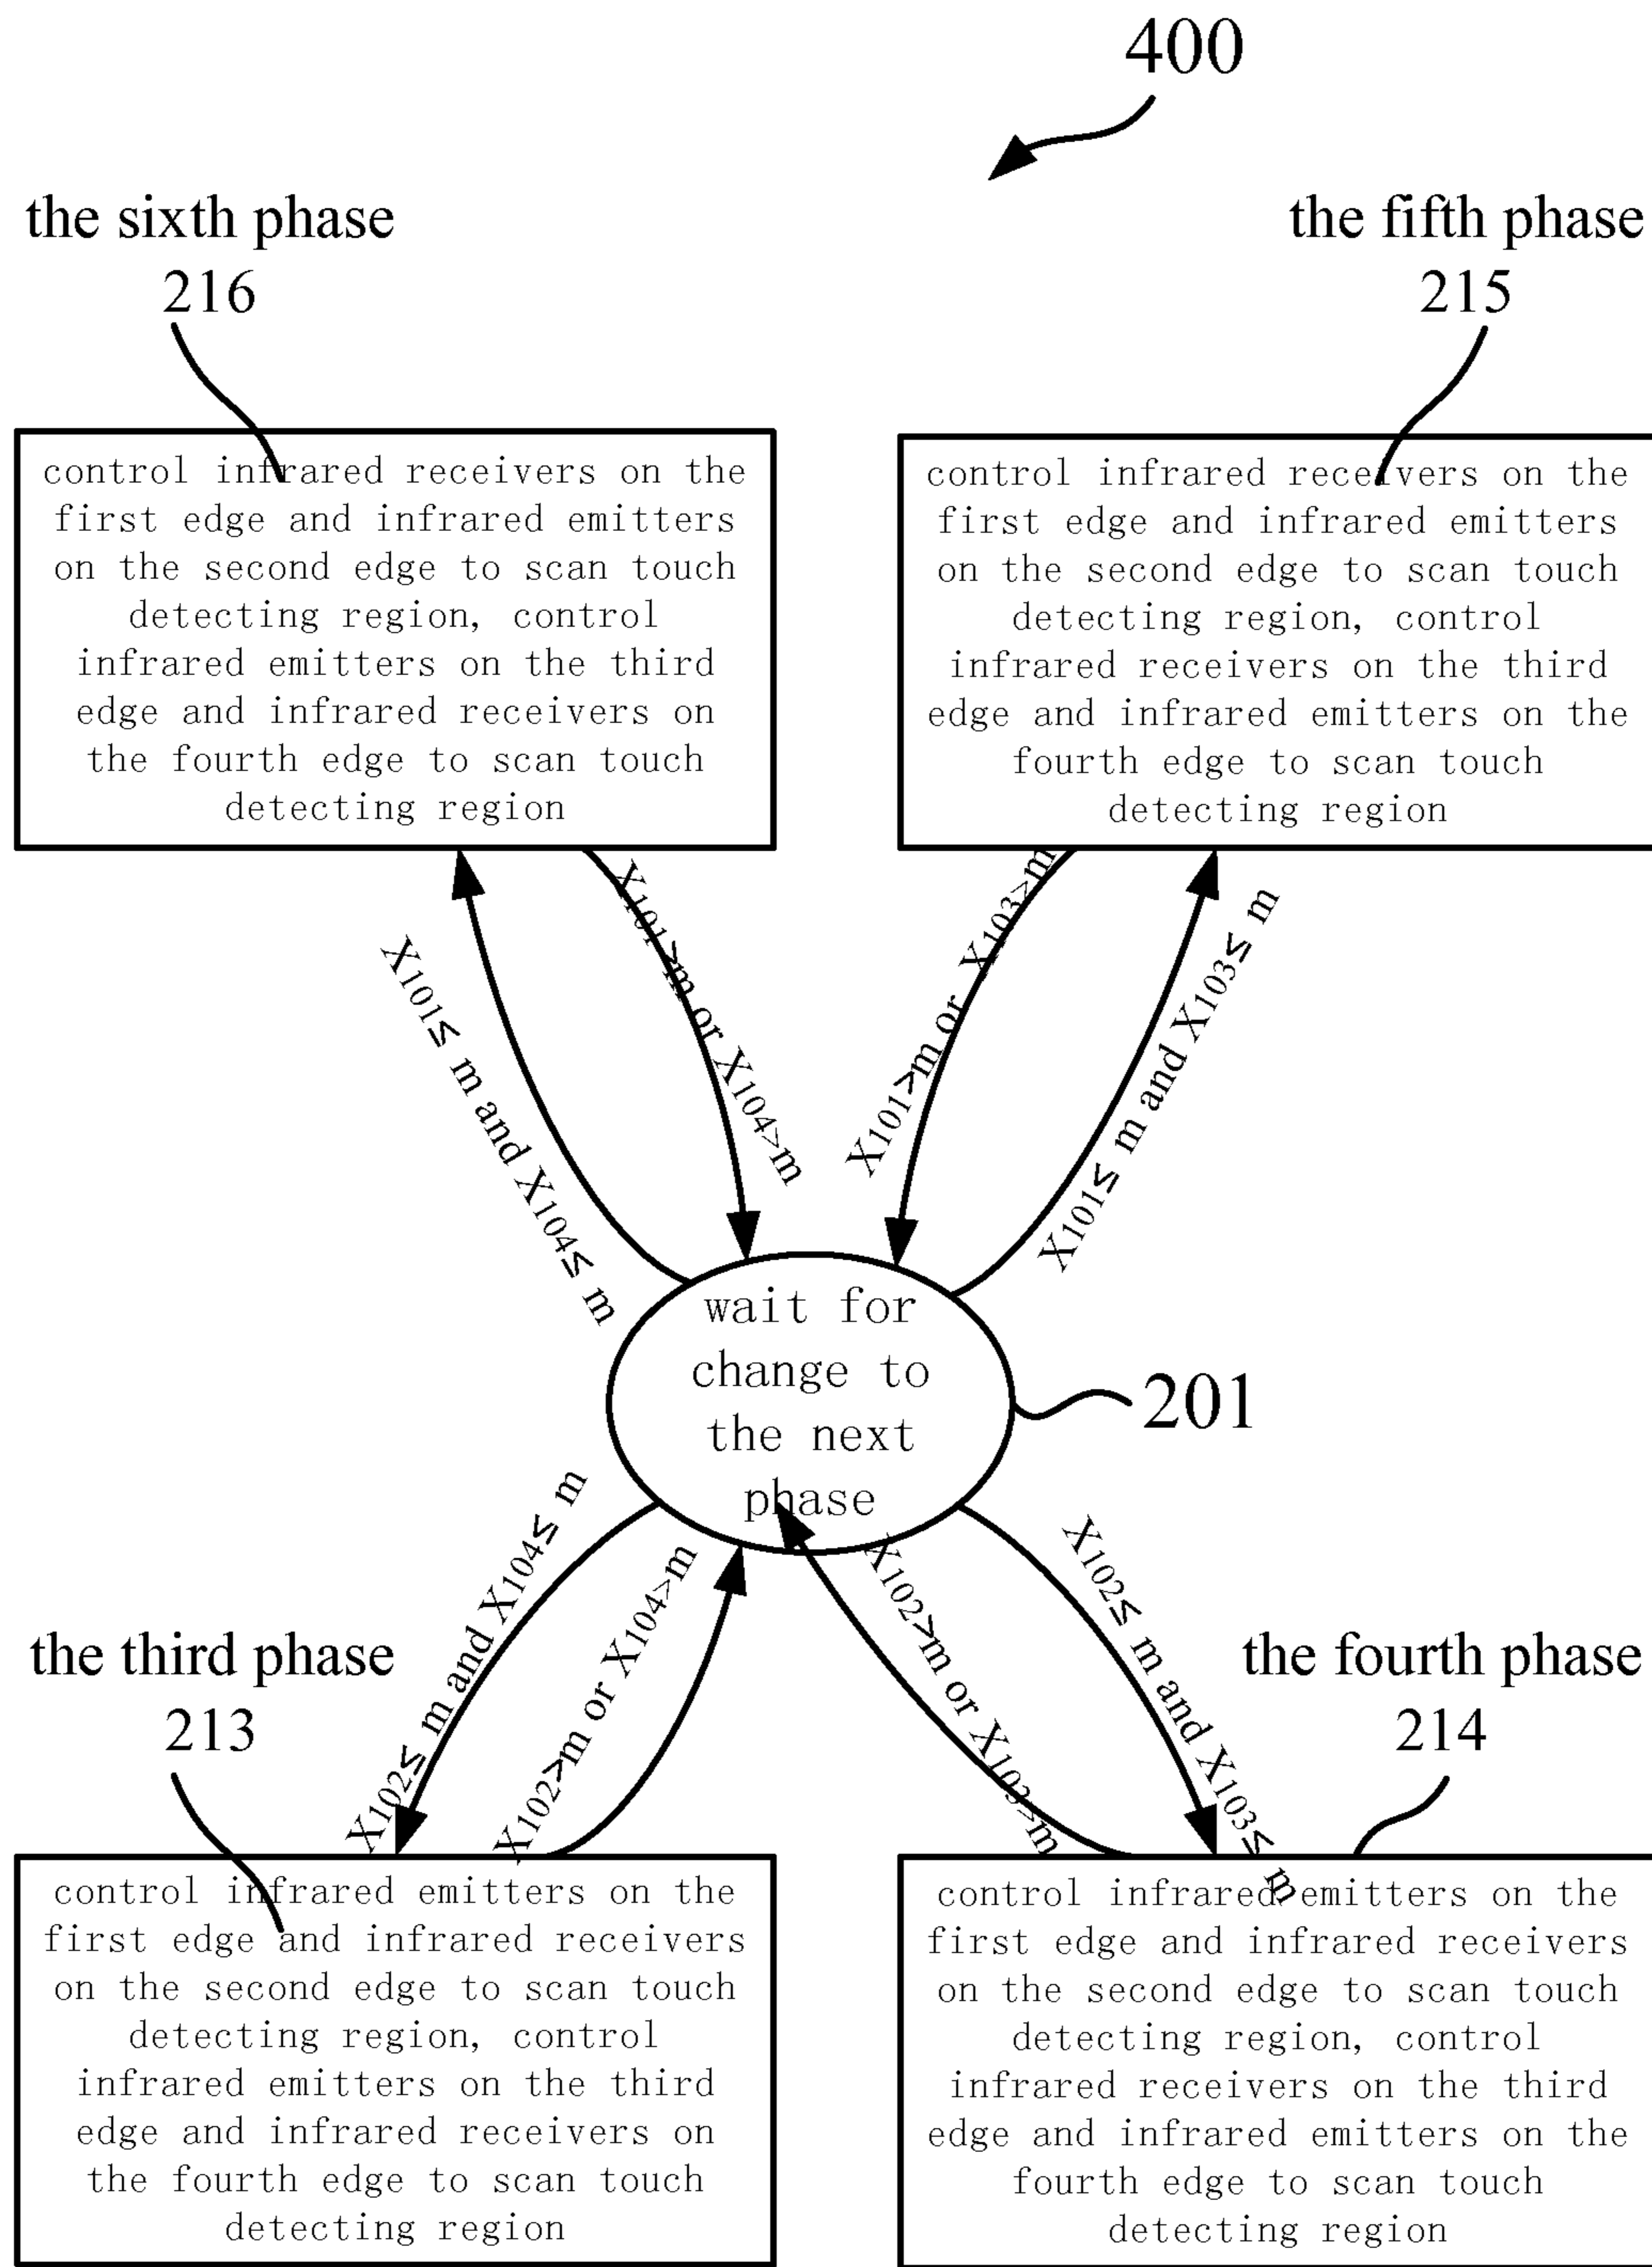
400

the sixth phase
216

the fifth phase
215

control infrared receivers on the first edge and infrared emitters on the second edge to scan touch detecting region, control infrared emitters on the third edge and infrared receivers on the fourth edge to scan touch detecting region

control infrared receivers on the first edge and infrared emitters on the second edge to scan touch detecting region, control infrared receivers on the third edge and infrared emitters on the fourth edge to scan touch detecting region

$X_{101}\leq m$ and $X_{104}\leq m$

$X_{101}>m$ or $X_{104}>m$

$X_{101}>m$ or $X_{103}>m$

$X_{101}\leq m$ and $X_{103}\leq m$

wait for change to the next phase

201

$X_{102}\leq m$ and $X_{104}\leq m$

$X_{102}>m$ or $X_{104}>m$

$X_{102}>m$ or $X_{103}>m$

$X_{102}\leq m$ and $X_{103}\leq m$

the third phase
213

the fourth phase
214

control infrared emitters on the first edge and infrared receivers on the second edge to scan touch detecting region, control infrared emitters on the third edge and infrared receivers on the fourth edge to scan touch detecting region

control infrared emitters on the first edge and infrared receivers on the second edge to scan touch detecting region, control infrared receivers on the third edge and infrared emitters on the fourth edge to scan touch detecting region